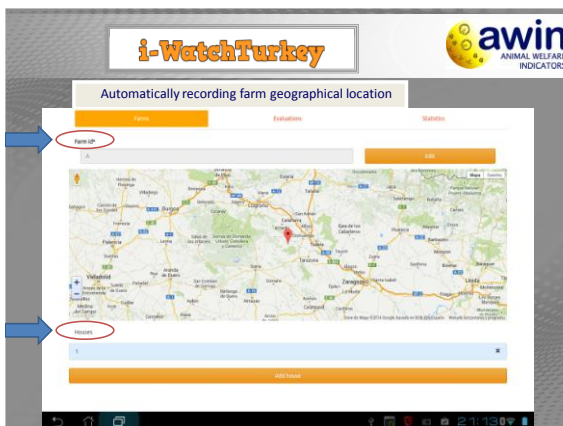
i-WatchTurkey

awin
ANIMAL WELFARE INDICATORS

Automatically recording farm geographical location

Farms | Evaluations | Statistics

Farm id*

A

Add

Vitoria-Gasteiz
Burgos
Palencia
Valladolid
Soria
Logroño
Pamplona
Tarazona
Zaragoza
Huesca
Lleida
Calatayud

Houses

1

Add house

21:13